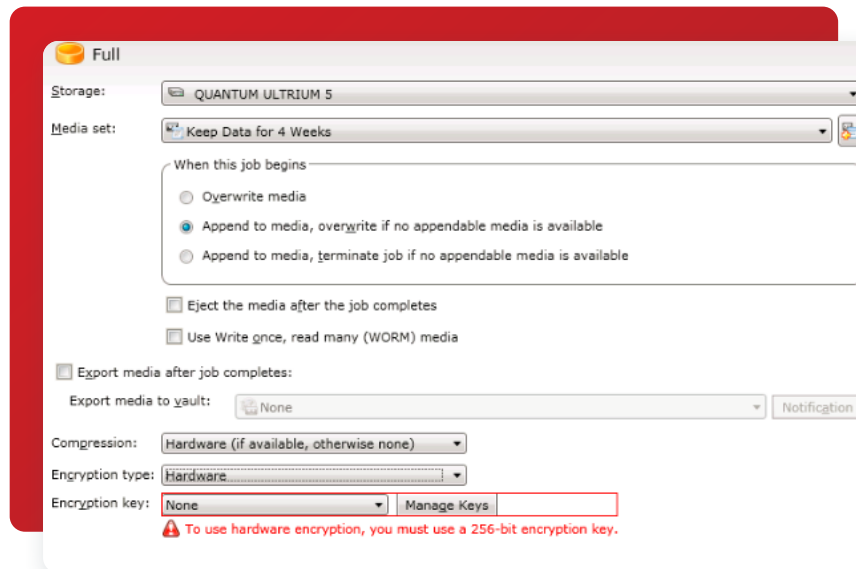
Full

Storage: QUANTUM ULTRIUM 5

Media set: Keep Data for 4 Weeks

When this job begins

Overwrite media

Append to media, overwrite if no appendable media is available

Append to media, terminate job if no appendable media is available

Eject the media after the job completes

Use Write once, read many (WORM) media

Export media after job completes:

Export media to vault: None

Notification

Compression: Hardware (if available, otherwise none)

Encryption type: Hardware

Encryption key: None Manage Keys

To use hardware encryption, you must use a 256-bit encryption key.